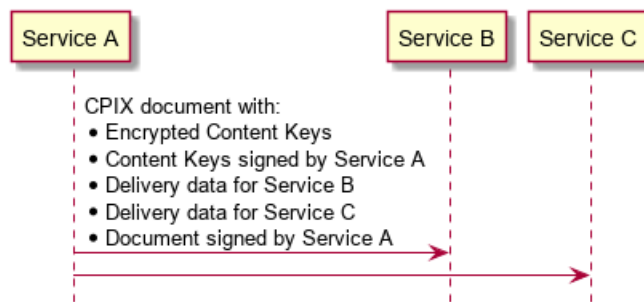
Service A

Service B

Service C

CPIX document with:
• Encrypted Content Keys
• Content Keys signed by Service A
• Delivery data for Service B
• Delivery data for Service C
• Document signed by Service A